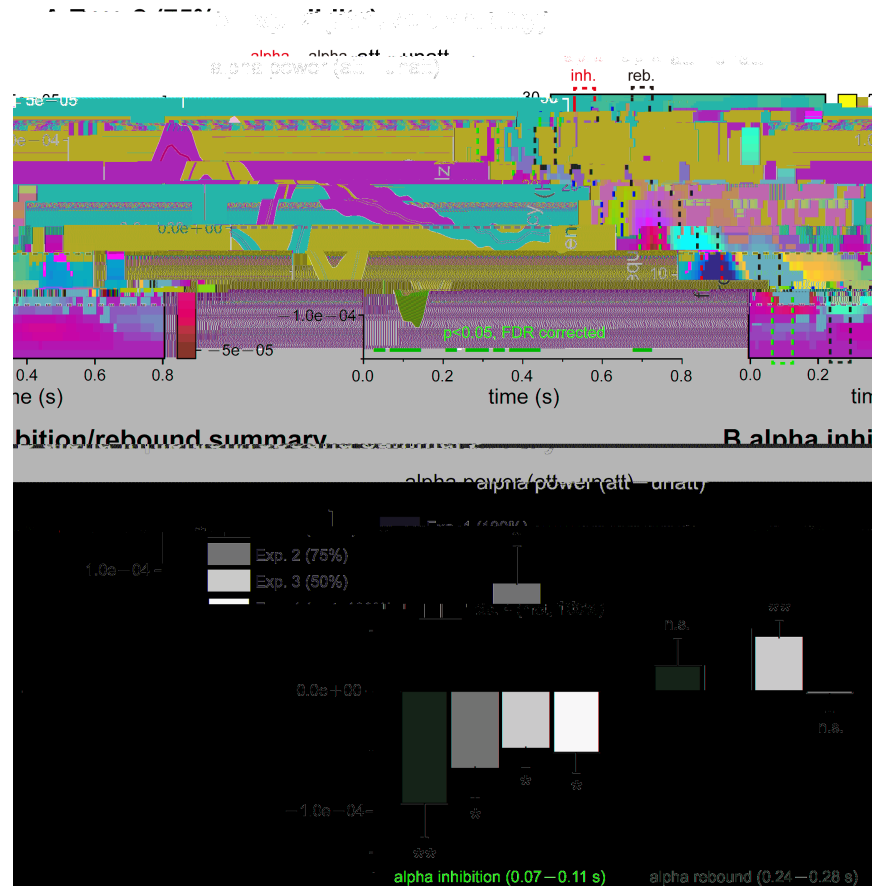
alpha power (att − unatt)

inh.
reb.

5e−05
30

0.0e+00
−1.0e−04
−5e−05

p<0.05, FDR corrected

0.4
0.6
0.8
0.0
0.2
0.4
0.6
0.8
0.0
0.2

time (s)
time (s)

hibition/rebound summary
B alpha inhi

alpha power (att − unatt)

1.0e−04
Exp. 2 (75%)
Exp. 3 (50%)

0.0e+00
−1.0e−04

n.s.
***
n.s.
***
*
*
*

alpha inhibition (0.07 − 0.11 s)
alpha rebound (0.24 − 0.28 s)